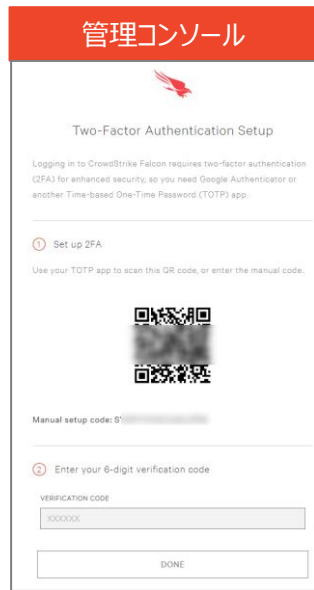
管理コンソール

Two-Factor Authentication Setup

Logging in to CrowdStrike Falcon requires two-factor authentication (2FA) for enhanced security, so you need Google Authenticator or another Time-based One-Time Password (TOTP) app.

1 Set up 2FA

Use your TOTP app to scan this QR code, or enter the manual code.

Manual setup code: S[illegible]

2 Enter your 6-digit verification code

VERIFICATION CODE

XXXXXX

DONE